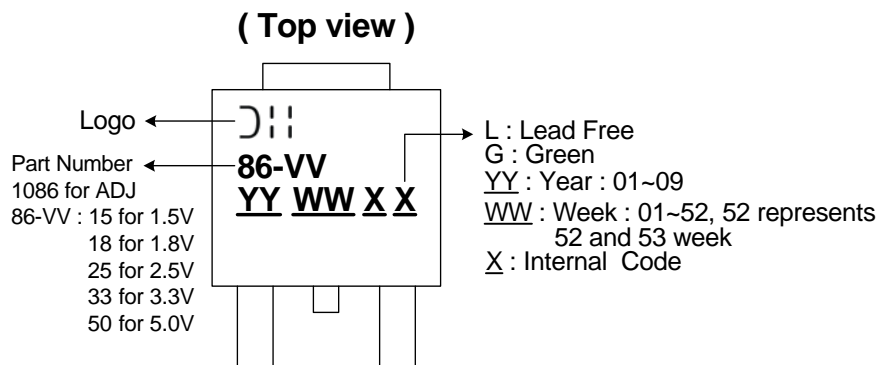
( Top view )

Logo

Part Number
1086 for ADJ
86-VV : 15 for 1.5V
18 for 1.8V
25 for 2.5V
33 for 3.3V
50 for 5.0V

D!!
86-VV
YY WW X X

L : Lead Free
G : Green
YY : Year : 01~09
WW : Week : 01~52, 52 represents 52 and 53 week
X : Internal Code